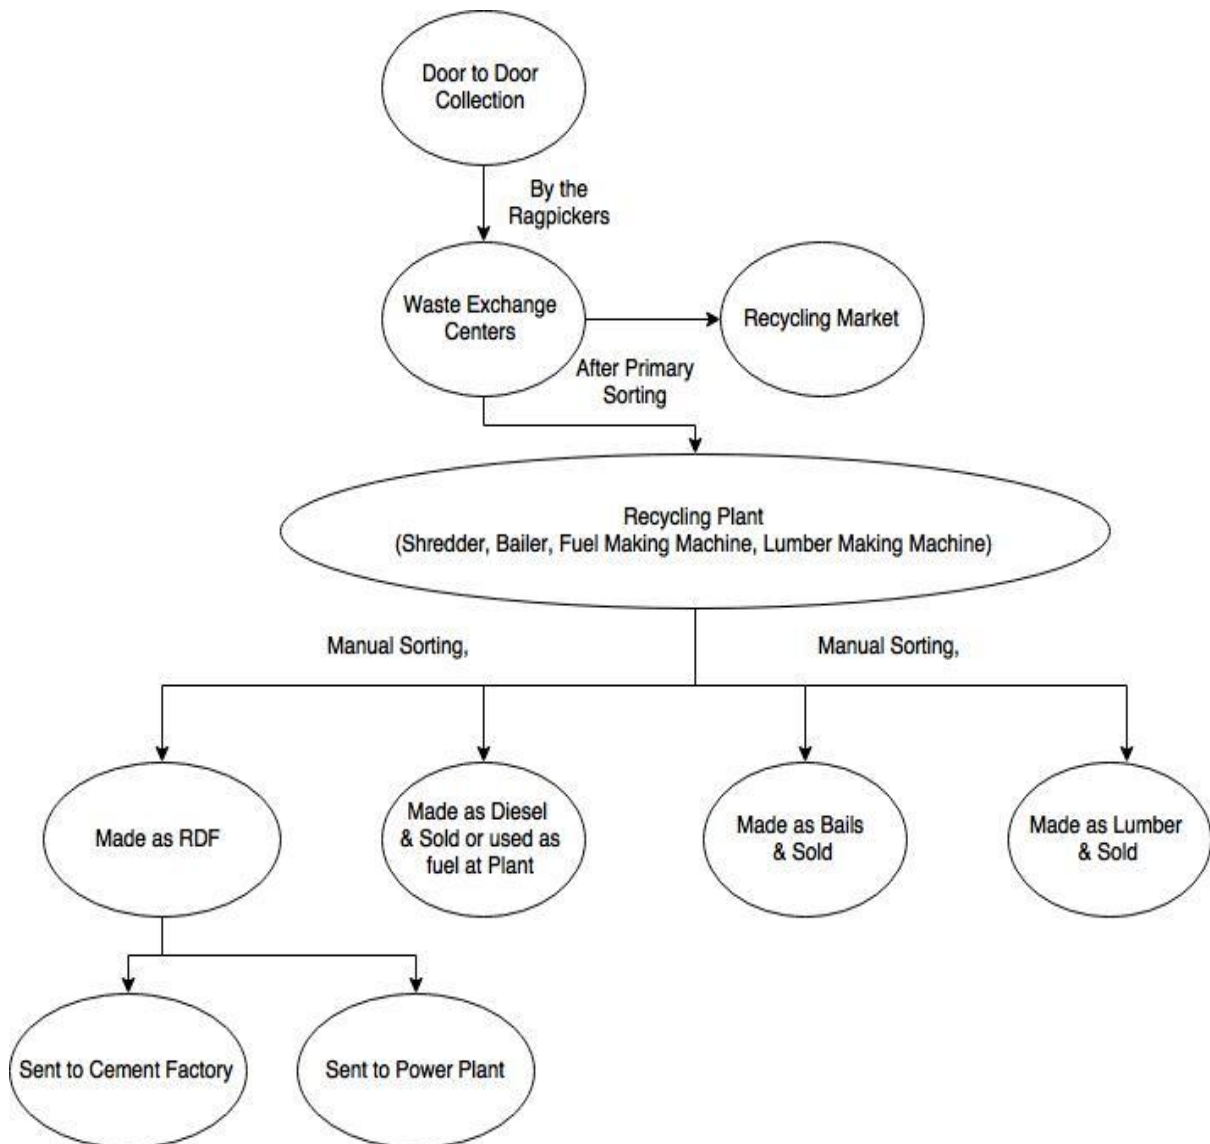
Door to Door Collection

By the Ragpickers

Waste Exchange Centers

Recycling Market

After Primary Sorting

Recycling Plant
(Shredder, Bailer, Fuel Making Machine, Lumber Making Machine)

Manual Sorting,

Manual Sorting,

Made as RDF

Made as Diesel & Sold or used as fuel at Plant

Made as Bails & Sold

Made as Lumber & Sold

Sent to Cement Factory

Sent to Power Plant